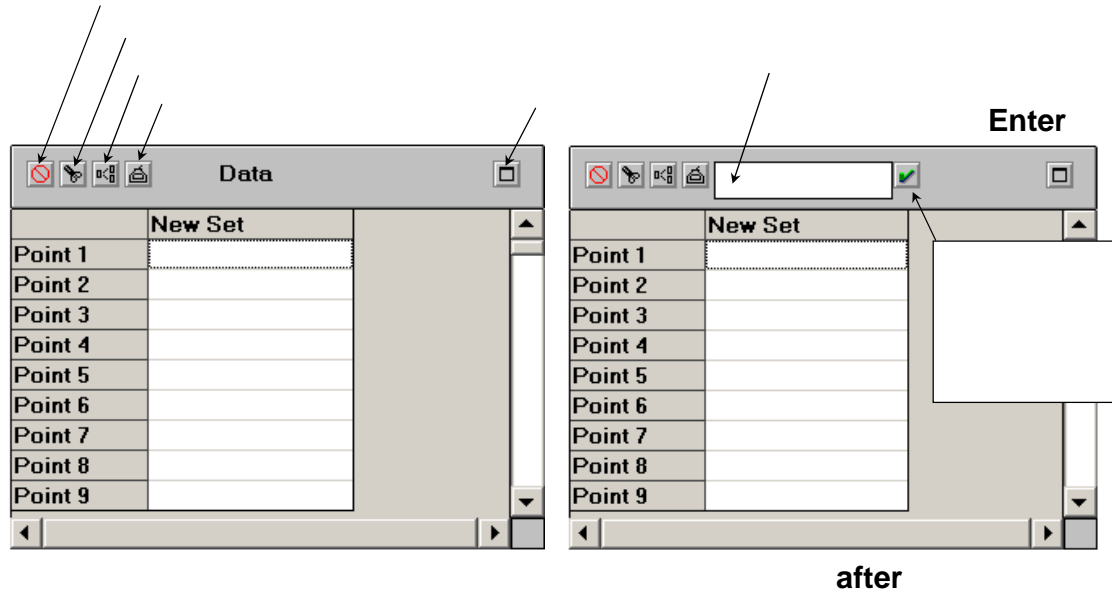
Enter

Data

| | New Set |
|---|---|
| Point 1 | |
| Point 2 | |
| Point 3 | |
| Point 4 | |
| Point 5 | |
| Point 6 | |
| Point 7 | |
| Point 8 | |
| Point 9 | |

| | New Set |
|---|---|
| Point 1 | |
| Point 2 | |
| Point 3 | |
| Point 4 | |
| Point 5 | |
| Point 6 | |
| Point 7 | |
| Point 8 | |
| Point 9 | |

after